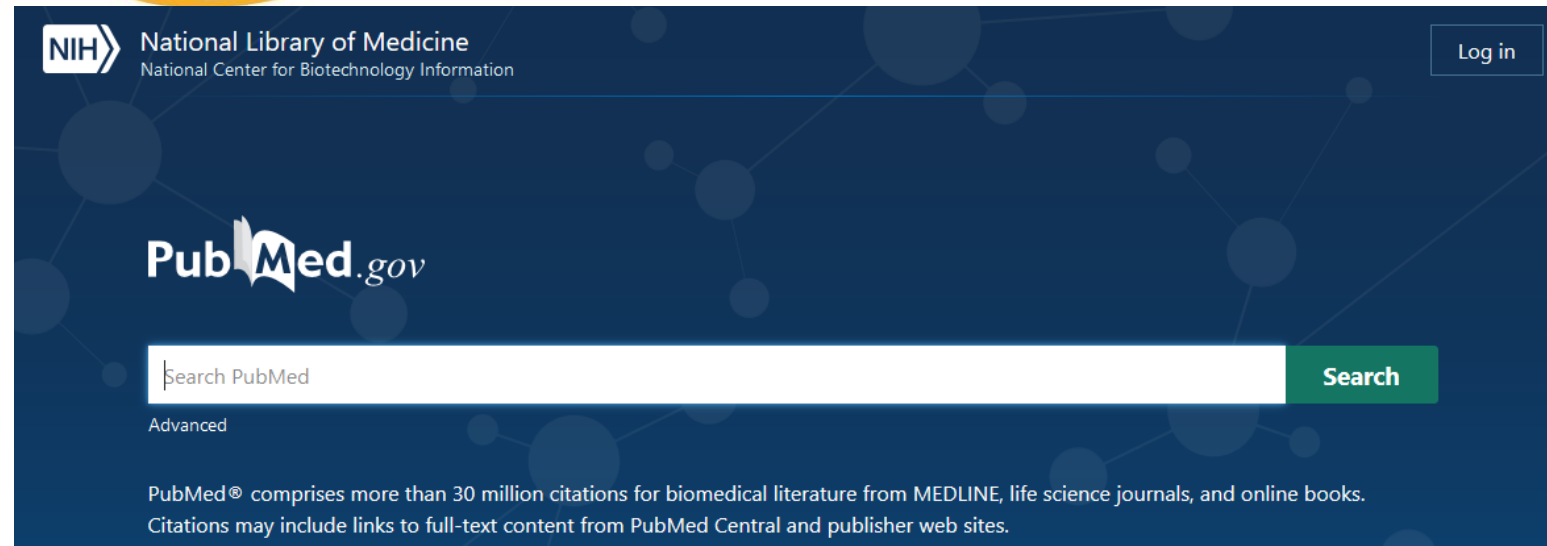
NIH National Library of Medicine
National Center for Biotechnology Information

Log in

PubMed.gov

Search PubMed

Search

Advanced

PubMed® comprises more than 30 million citations for biomedical literature from MEDLINE, life science journals, and online books. Citations may include links to full-text content from PubMed Central and publisher web sites.